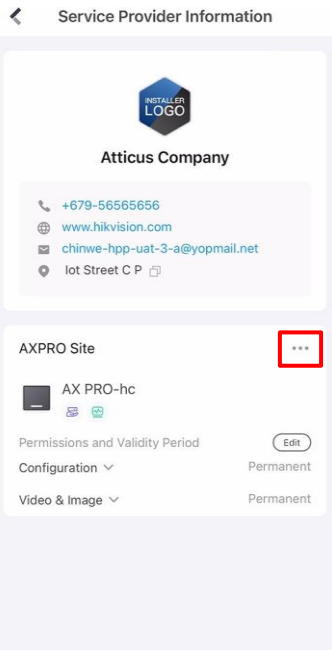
Service Provider Information

INSTALLER
LOGO

Atticus Company

+679-56565656
www.hikvision.com
chinwe-hpp-uat-3-a@yopmail.net
Iot Street C P

AXPRO Site

AX PRO-hc

Permissions and Validity Period
Edit
Configuration
Permanent
Video & Image
Permanent